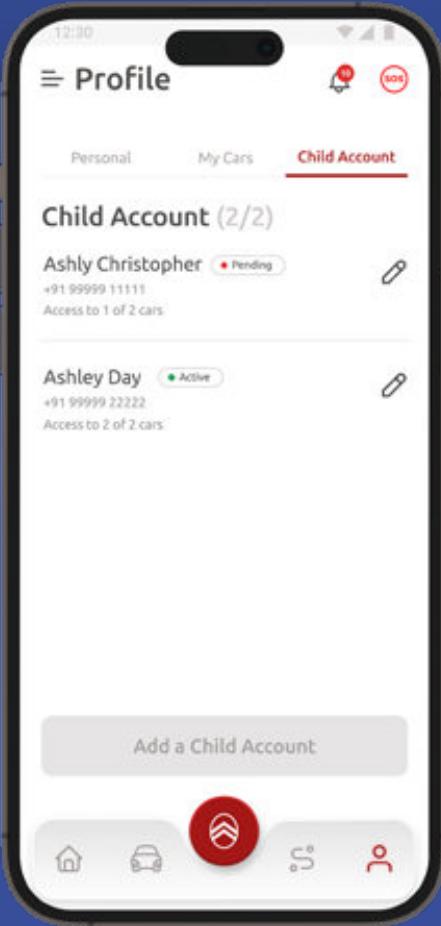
12:30

Profile

10

SOS

Personal

My Cars

Child Account

Child Account (2/2)

Ashly Christopher

Pending

+91 99999 11111

Access to 1 of 2 cars

Ashley Day

Active

+91 99999 22222

Access to 2 of 2 cars

Add a Child Account